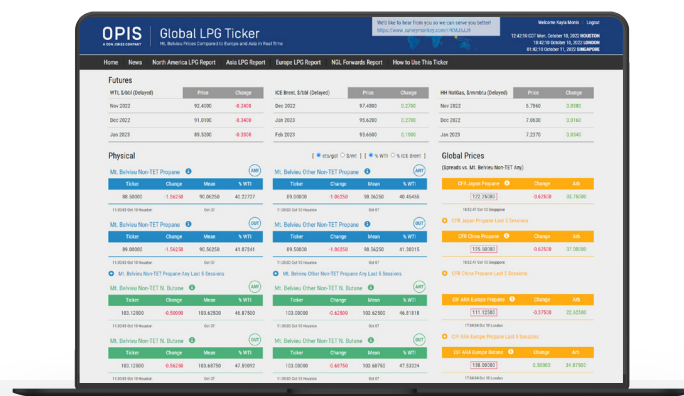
OPIS
A DOW JONES COMPANY
Global LPG Ticker
Mt. Belvieu Prices Compared to Europe and Asia in Real Time

We'd like to hear from you so we can serve you better!
https://www.surveymonkey.com/r/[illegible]

12:42:15 CDT Mon. October 10, 2022 HOUSTON
18:42:15 October 10, 2022 LONDON
01:42:15 October 11, 2022 SINGAPORE

Welcome Kayla Monks | Logout

Home | News | North America LPG Report | Asia LPG Report | Europe LPG Report | NGL Forwards Report | How to Use This Ticker

Futures

| WTI, $/bbl (Delayed) | Price | Change |
|---|---|---|
| Nov 2022 | 92.4000 | -0.2400 |
| Dec 2022 | 91.0100 | -0.3400 |
| Jan 2023 | 89.5300 | -0.3500 |

| ICE Brent, $/bbl (Delayed) | Price | Change |
|---|---|---|
| Dec 2022 | 97.4800 | 0.2700 |
| Jan 2023 | 95.6200 | 0.2700 |
| Feb 2023 | 93.6600 | 0.1800 |

| HH NatGas, $/mmbtu (Delayed) | Price | Change |
|---|---|---|
| Nov 2022 | 5.7860 | 0.0080 |
| Dec 2022 | 7.0830 | 0.0780 |
| Jan 2023 | 7.2270 | 0.0790 |

Physical

cts/gal | $/mt | % WTI | % ICE Brent

Mt. Belvieu Non-TET Propane ANY
| Ticker | Change | Mean | % WTI |
|---|---|---|---|
| 90.50000 | -1.56250 | 90.06250 | 40.72727 |
11:00:03 Oct 10 Houston | Oct 22

Mt. Belvieu Other Non-TET Propane ANY
| Ticker | Change | Mean | % WTI |
|---|---|---|---|
| 89.00000 | -1.06250 | 89.56250 | 40.46456 |
11:20:02 Oct 10 Houston | Oct 07

Mt. Belvieu Non-TET Propane OUT
| Ticker | Change | Mean | % WTI |
|---|---|---|---|
| 89.00000 | -1.56250 | 90.50250 | 41.07041 |
11:00:03 Oct 10 Houston | Oct 22

Mt. Belvieu Other Non-TET Propane OUT
| Ticker | Change | Mean | % WTI |
|---|---|---|---|
| 89.50000 | -1.06250 | 98.56250 | 41.06015 |
11:20:02 Oct 10 Houston | Oct 07

Mt. Belvieu Non-TET Propane Any Last 5 Sessions
Mt. Belvieu Other Non-TET Propane Any Last 5 Sessions

Mt. Belvieu Non-TET N. Butane ANY
| Ticker | Change | Mean | % WTI |
|---|---|---|---|
| 103.12500 | -0.50000 | 103.62500 | 46.87500 |
11:00:03 Oct 10 Houston | Oct 22

Mt. Belvieu Other Non-TET N. Butane ANY
| Ticker | Change | Mean | % WTI |
|---|---|---|---|
| 103.00000 | -0.50000 | 103.50000 | 46.81818 |
11:20:02 Oct 10 Houston | Oct 07

Mt. Belvieu Non-TET N. Butane OUT
| Ticker | Change | Mean | % WTI |
|---|---|---|---|
| 103.12500 | -0.50000 | 103.68750 | 47.01092 |
11:00:03 Oct 10 Houston | Oct 22

Mt. Belvieu Other Non-TET N. Butane OUT
| Ticker | Change | Mean | % WTI |
|---|---|---|---|
| 103.00000 | -0.50000 | 103.68750 | 47.93324 |
11:20:02 Oct 10 Houston | Oct 07

Global Prices
(Spreads vs. Mt. Belvieu Non-TET Any)

| CFR Japan Propane | Change | Arb |
|---|---|---|
| 122.78430 | -0.67630 | 32.78180 |
11:30:03 Oct 10 Singapore
CFR Japan Propane Last 5 Sessions

| CFR China Propane | Change | Arb |
|---|---|---|
| 125.16180 | -0.68450 | 37.08180 |
11:30:03 Oct 10 Singapore
CFR China Propane Last 5 Sessions

| CIF ARA Europe Propane | Change | Arb |
|---|---|---|
| 111.12580 | -0.37530 | 20.62580 |
11:30:02 Oct 10 London
CIF ARA Europe Propane Last 5 Sessions

| CIF ARA Europe Butane | Change | Arb |
|---|---|---|
| 138.09300 | 0.56963 | 34.97800 |
11:30:02 Oct 10 London